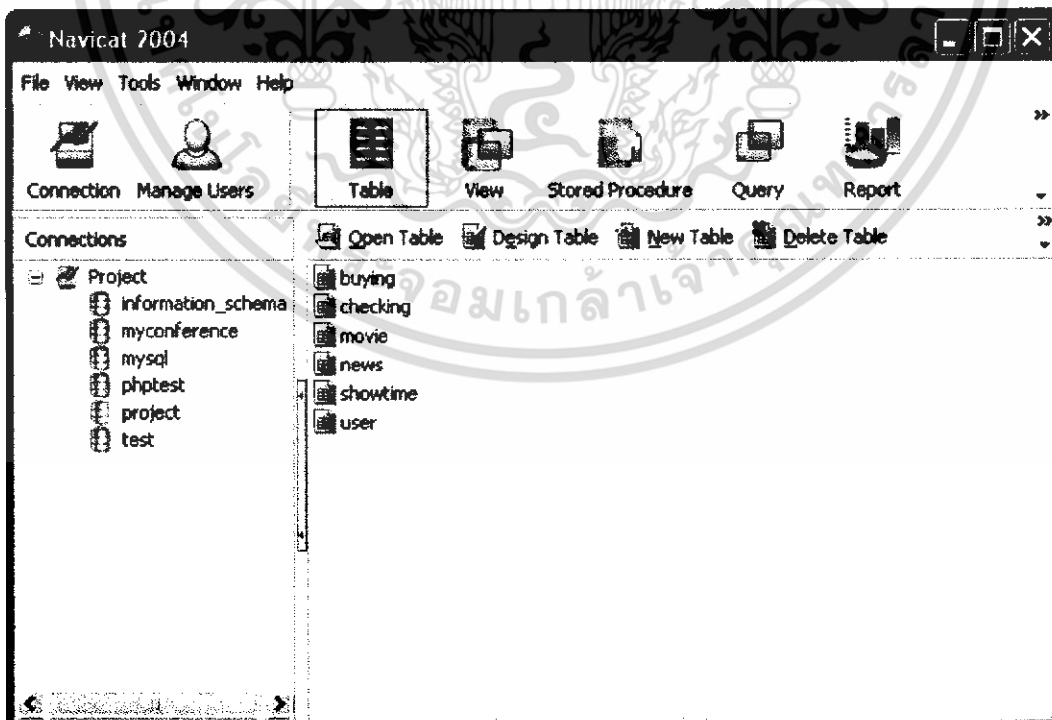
Navicat 2004

File View Tools Window Help

Connection Manage Users

Table View Stored Procedure Query Report

Connections

Open Table Design Table New Table Delete Table

Project
information_schema
myconference
mysql
phptest
project
test

buying
checking
movie
news
showtime
user

อมเกล้าเจ้าคุณทหาร